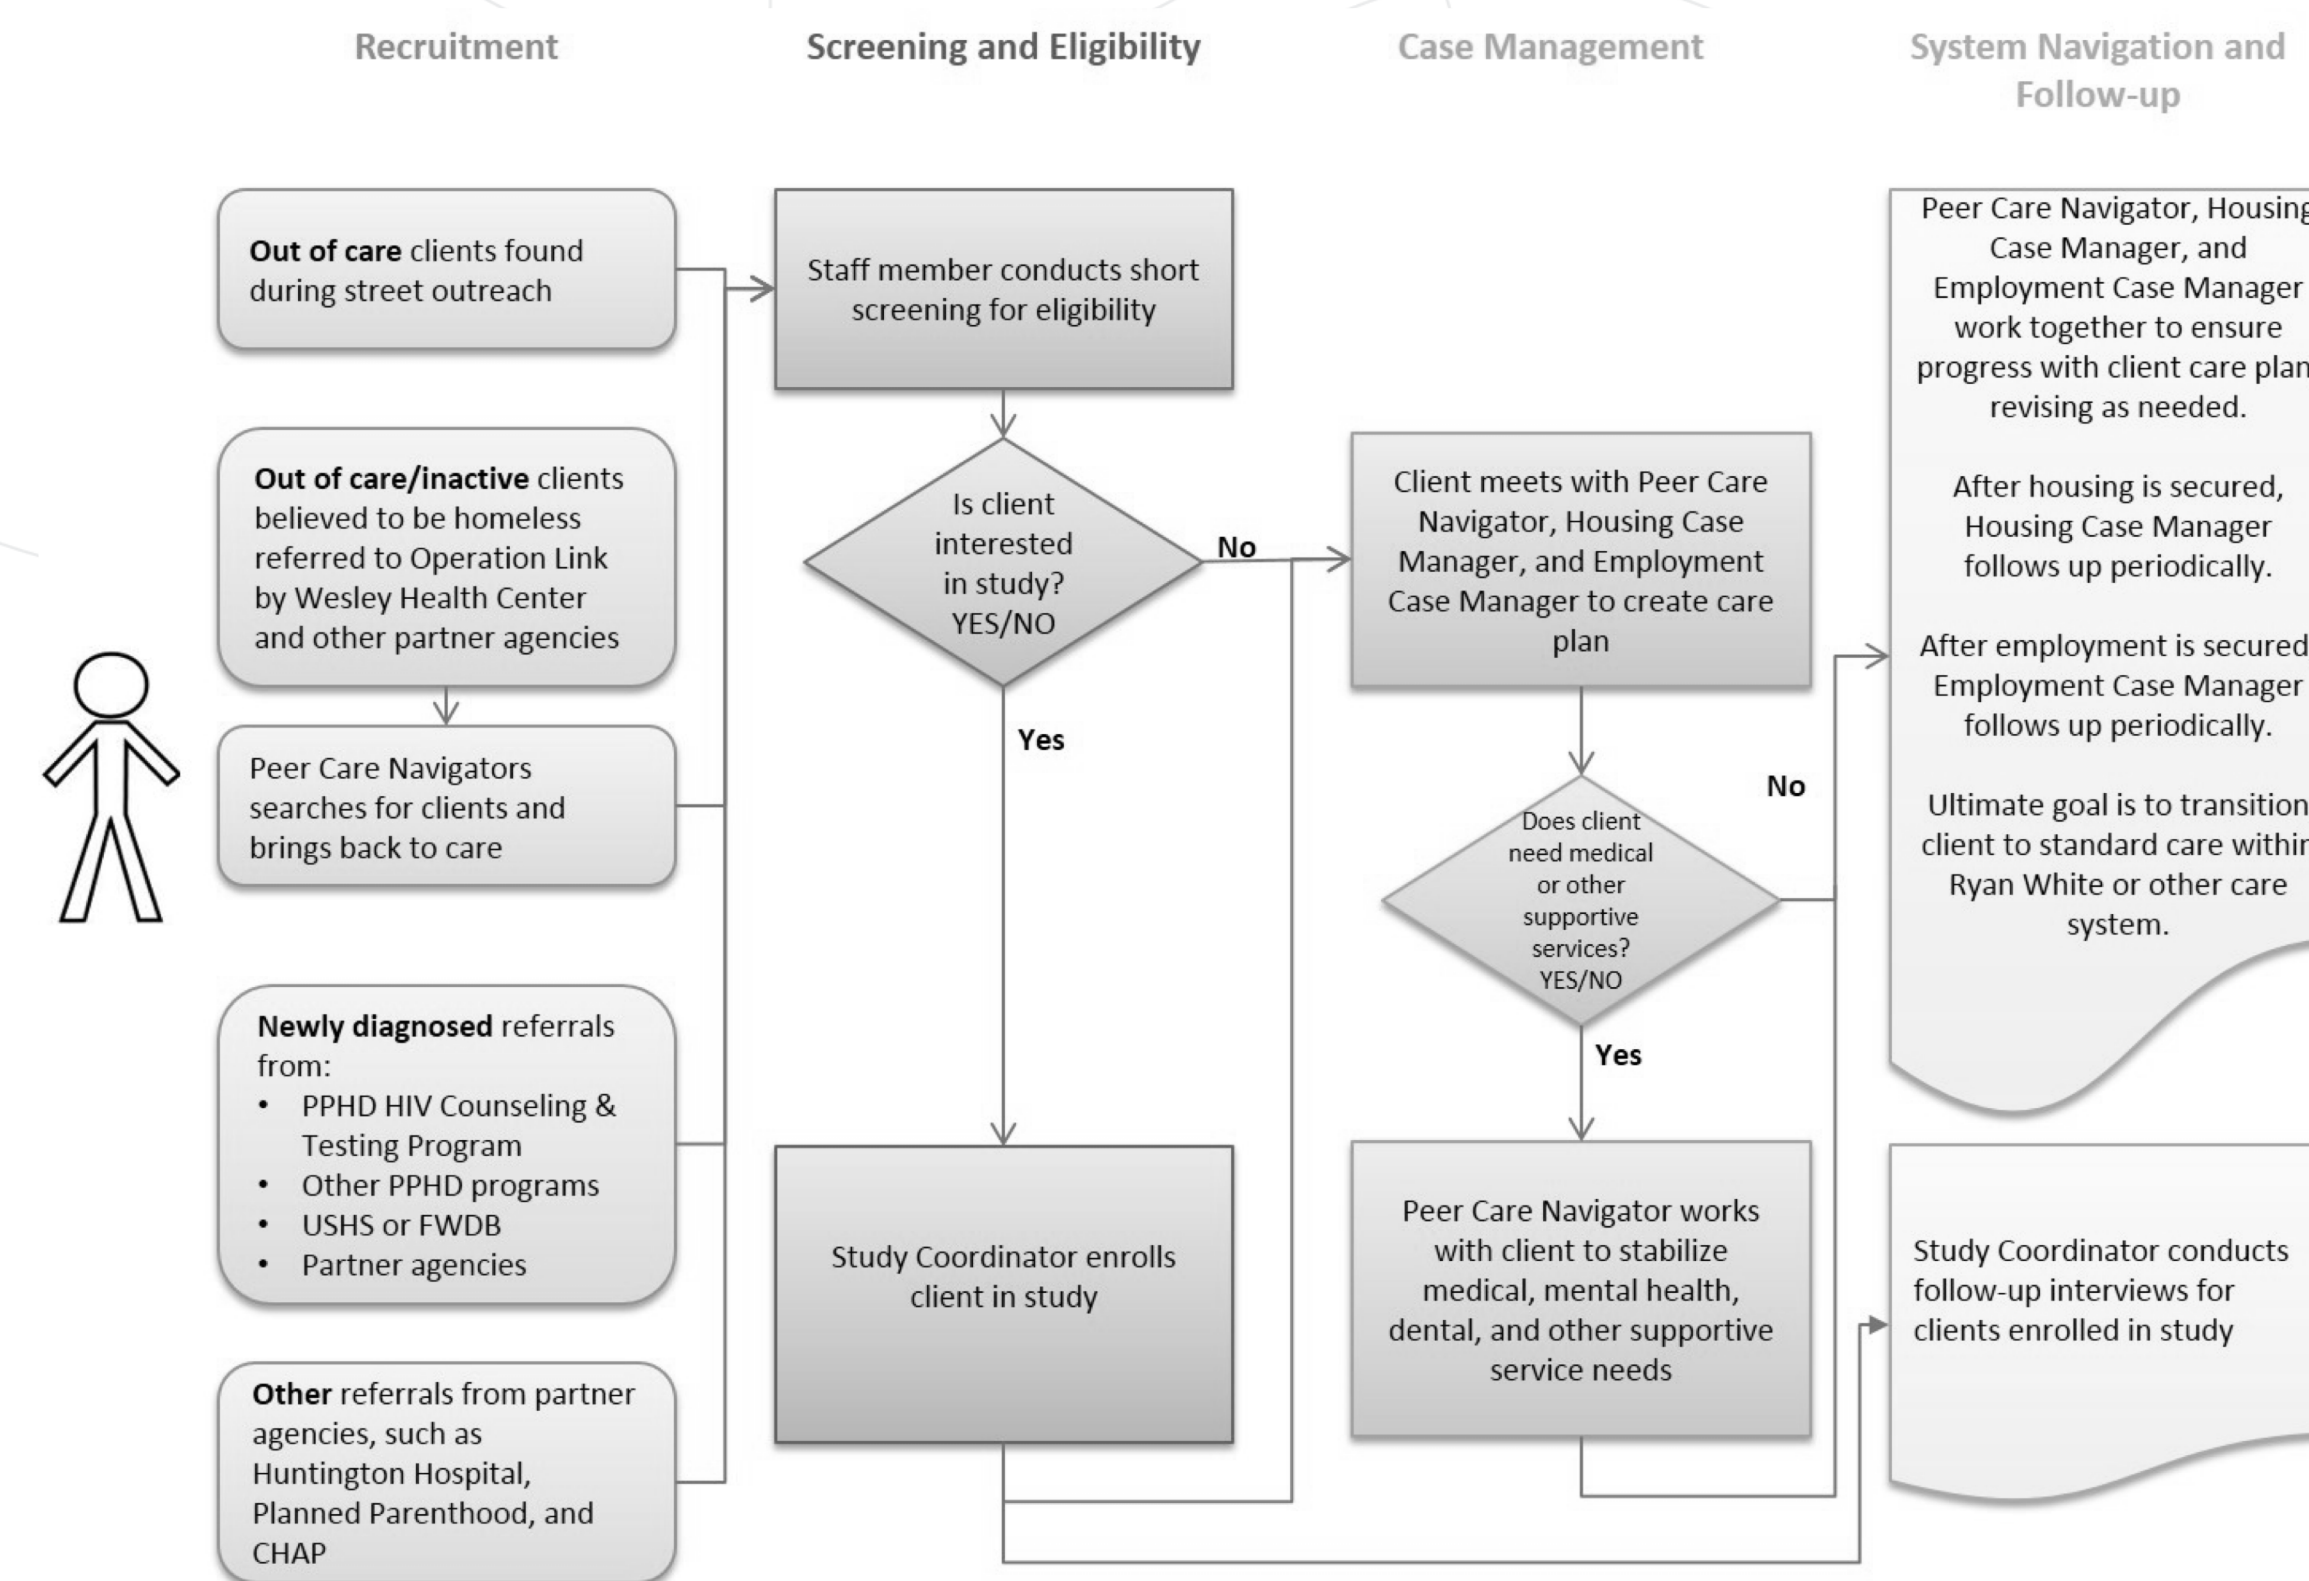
Recruitment

Screening and Eligibility

Case Management

System Navigation and Follow-up

**Out of care** clients found during street outreach

Staff member conducts short screening for eligibility

Peer Care Navigator, Housing Case Manager, and Employment Case Manager work together to ensure progress with client care plan revising as needed.

After housing is secured, Housing Case Manager follows up periodically.

After employment is secured Employment Case Manager follows up periodically.

Ultimate goal is to transition client to standard care within Ryan White or other care system.

**Out of care/inactive** clients believed to be homeless referred to Operation Link by Wesley Health Center and other partner agencies

Is client interested in study? YES/NO

No

Client meets with Peer Care Navigator, Housing Case Manager, and Employment Case Manager to create care plan

Peer Care Navigators searches for clients and brings back to care

Yes

No

Does client need medical or other supportive services? YES/NO

Yes

**Newly diagnosed** referrals from:
- PPHD HIV Counseling & Testing Program
- Other PPHD programs
- USHS or FWDB
- Partner agencies

Study Coordinator enrolls client in study

Peer Care Navigator works with client to stabilize medical, mental health, dental, and other supportive service needs

Study Coordinator conducts follow-up interviews for clients enrolled in study

**Other** referrals from partner agencies, such as Huntington Hospital, Planned Parenthood, and CHAP